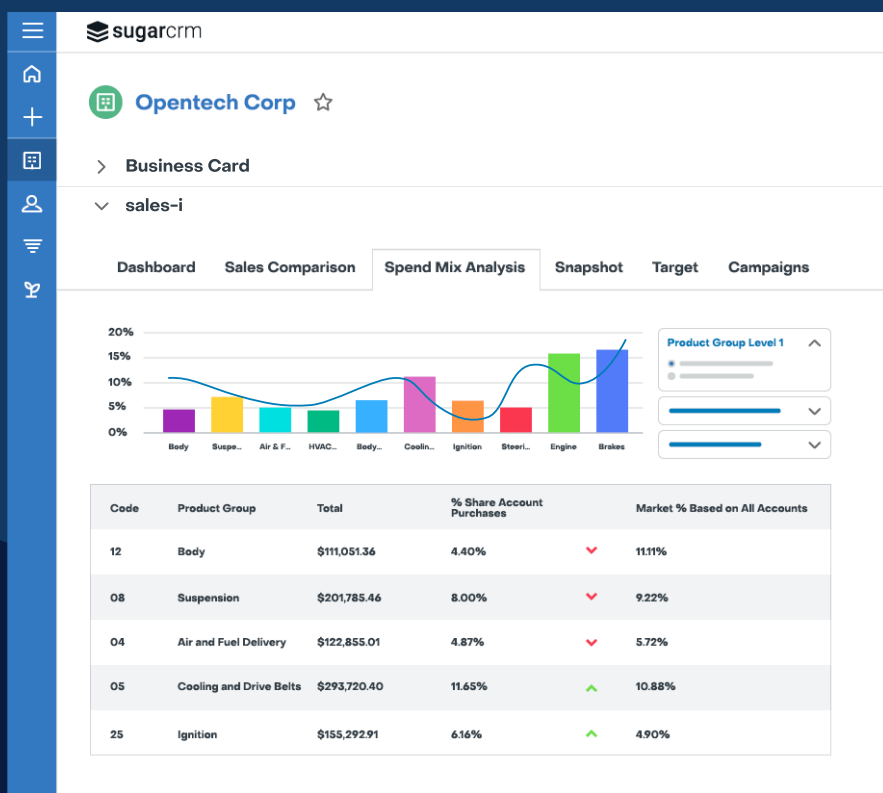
sugarcrm

Opentech Corp

Business Card

sales-i

Dashboard Sales Comparison Spend Mix Analysis Snapshot Target Campaigns

20%
15%
10%
5%
0%

Body Suspe... Air & F... HVAC... Body... Coolin... Ignition Steeri... Engine Brakes

Product Group Level 1

| Code | Product Group | Total | % Share Account Purchases | | Market % Based on All Accounts |
|---|---|---|---|---|---|
| 12 | Body | $111,051.36 | 4.40% | ⌄ | 11.11% |
| 08 | Suspension | $201,785.46 | 8.00% | ⌄ | 9.22% |
| 04 | Air and Fuel Delivery | $122,855.01 | 4.87% | ⌄ | 5.72% |
| 05 | Cooling and Drive Belts | $293,720.40 | 11.65% | ^ | 10.88% |
| 25 | Ignition | $155,292.91 | 6.16% | ^ | 4.90% |